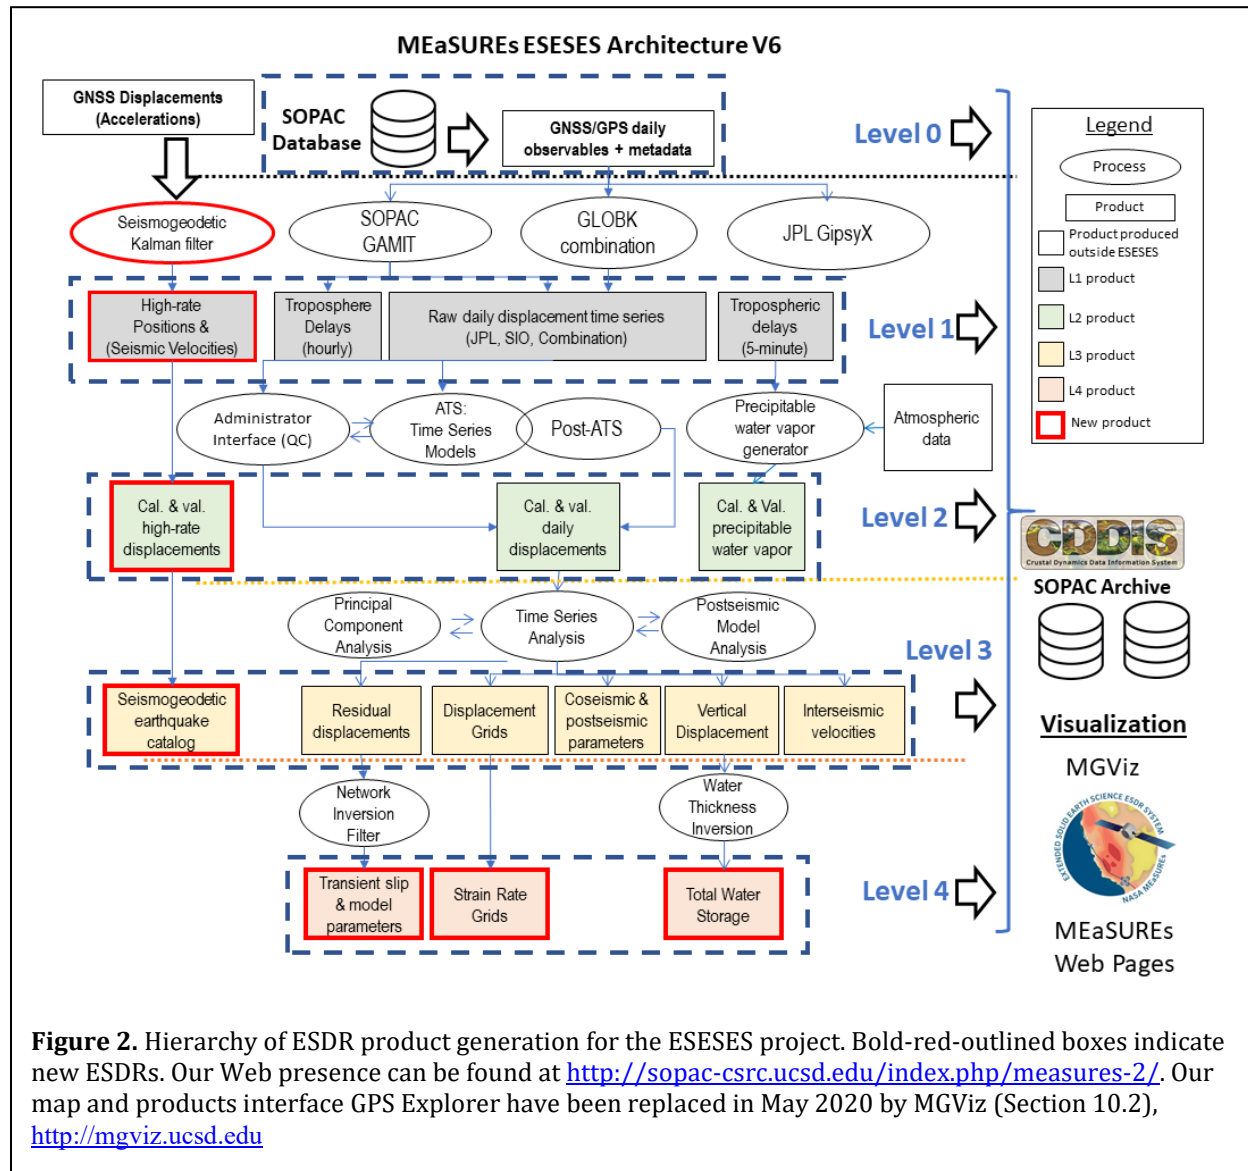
MEaSUREs ESESES Architecture V6

GNSS Displacements (Accelerations)

SOPAC Database

GNSS/GPS daily observables + metadata

Level 0

Legend

Process

Product

Product produced outside ESESES

L1 product

L2 product

L3 product

L4 product

New product

Seismogeodetic Kalman filter

SOPAC GAMIT

GLOBK combination

JPL GipsyX

High-rate Positions & (Seismic Velocities)

Troposphere Delays (hourly)

Raw daily displacement time series (JPL, SIO, Combination)

Tropospheric delays (5-minute)

Level 1

Administrator Interface (QC)

ATS: Time Series Models

Post-ATS

Precipitable water vapor generator

Atmospheric data

Cal. & val. high-rate displacements

Cal. & val. daily displacements

Cal. & Val. precipitable water vapor

Level 2

CDDIS
Crustal Dynamics Data Information System

SOPAC Archive

Principal Component Analysis

Time Series Analysis

Postseismic Model Analysis

Level 3

Seismogeodetic earthquake catalog

Residual displacements

Displacement Grids

Coseismic & postseismic parameters

Vertical Displacement

Interseismic velocities

Visualization

MGViz

EXTENDED SOLID EARTH SCIENCE ESDR SYSTEM NASA MEASURES

Network Inversion Filter

Water Thickness Inversion

Transient slip & model parameters

Strain Rate Grids

Total Water Storage

Level 4

MEaSUREs Web Pages

**Figure 2.** Hierarchy of ESDR product generation for the ESESES project. Bold-red-outlined boxes indicate new ESDRs. Our Web presence can be found at http://sopac-csrc.ucsd.edu/index.php/measures-2/. Our map and products interface GPS Explorer have been replaced in May 2020 by MGViz (Section 10.2), http://mgviz.ucsd.edu